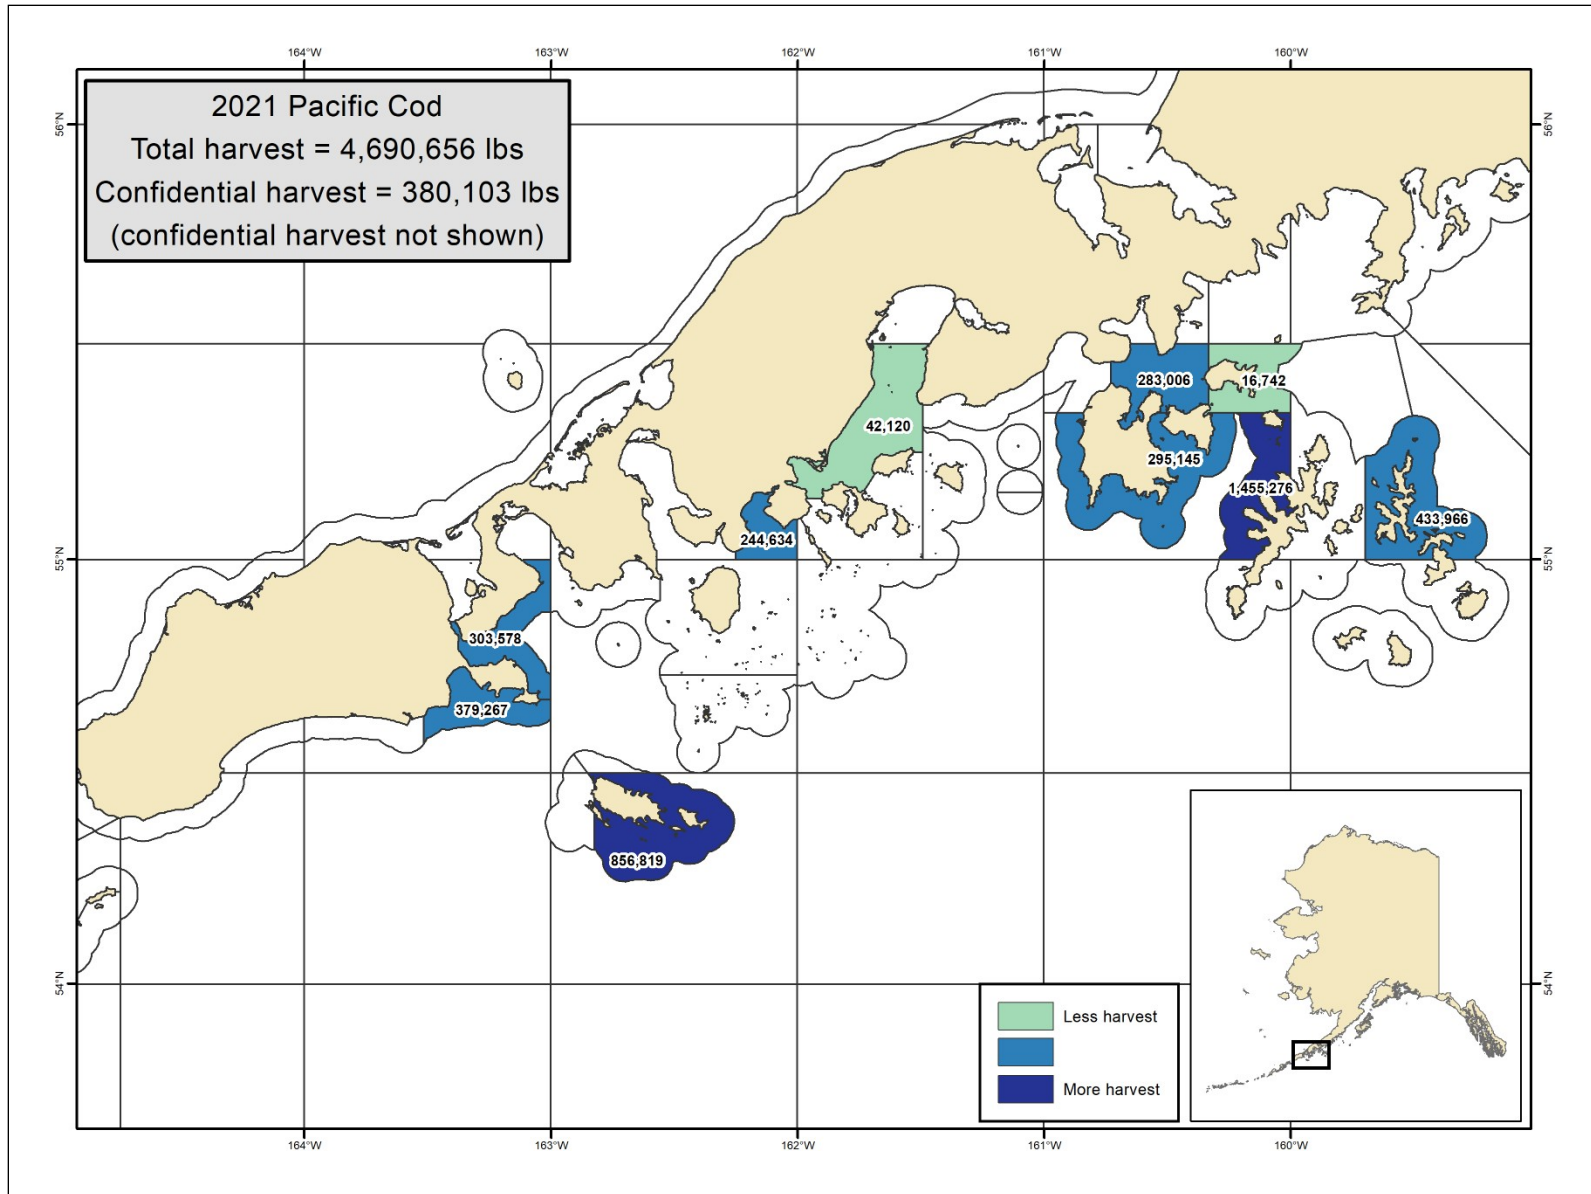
164°W 163°W 162°W 161°W 160°W

2021 Pacific Cod
Total harvest = 4,690,656 lbs
Confidential harvest = 380,103 lbs
(confidential harvest not shown)

56°N 56°N

283,006
16,742
42,120
295,145
1,455,276
433,966
244,634
303,578
379,267
856,819

55°N 55°N

54°N 54°N

Less harvest
More harvest

164°W 163°W 162°W 161°W 160°W